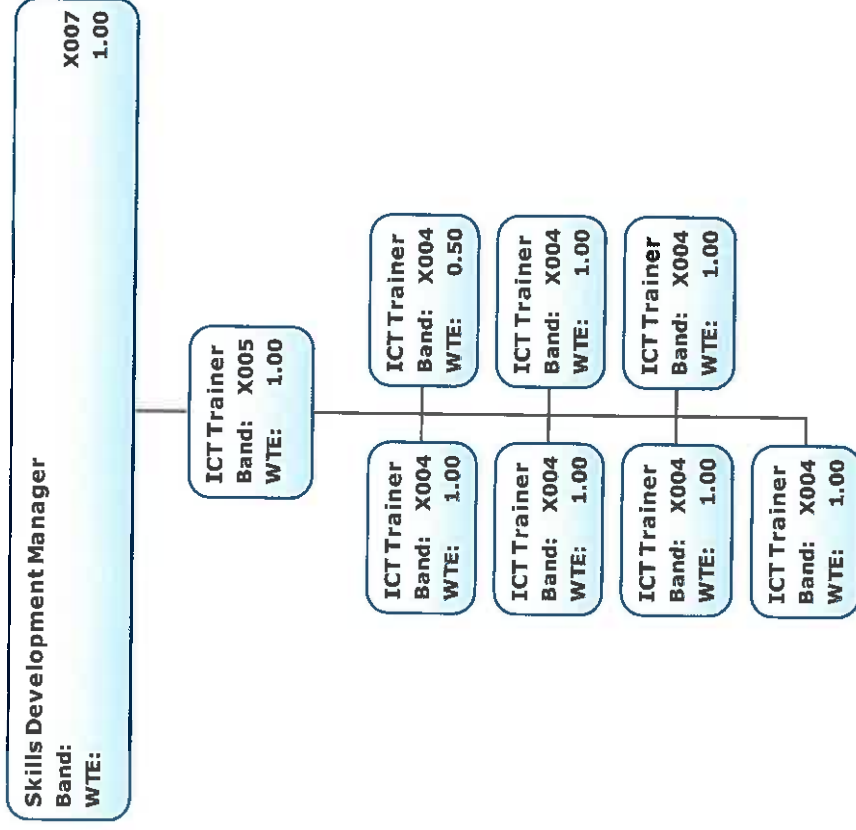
Skills Development Manager
Band: X007
WTE: 1.00

ICT Trainer
Band: X005
WTE: 1.00

ICT Trainer
Band: X004
WTE: 0.50

ICT Trainer
Band: X004
WTE: 1.00

ICT Trainer
Band: X004
WTE: 1.00

ICT Trainer
Band: X004
WTE: 1.00

ICT Trainer
Band: X004
WTE: 1.00

ICT Trainer
Band: X004
WTE: 1.00

ICT Trainer
Band: X004
WTE: 1.00